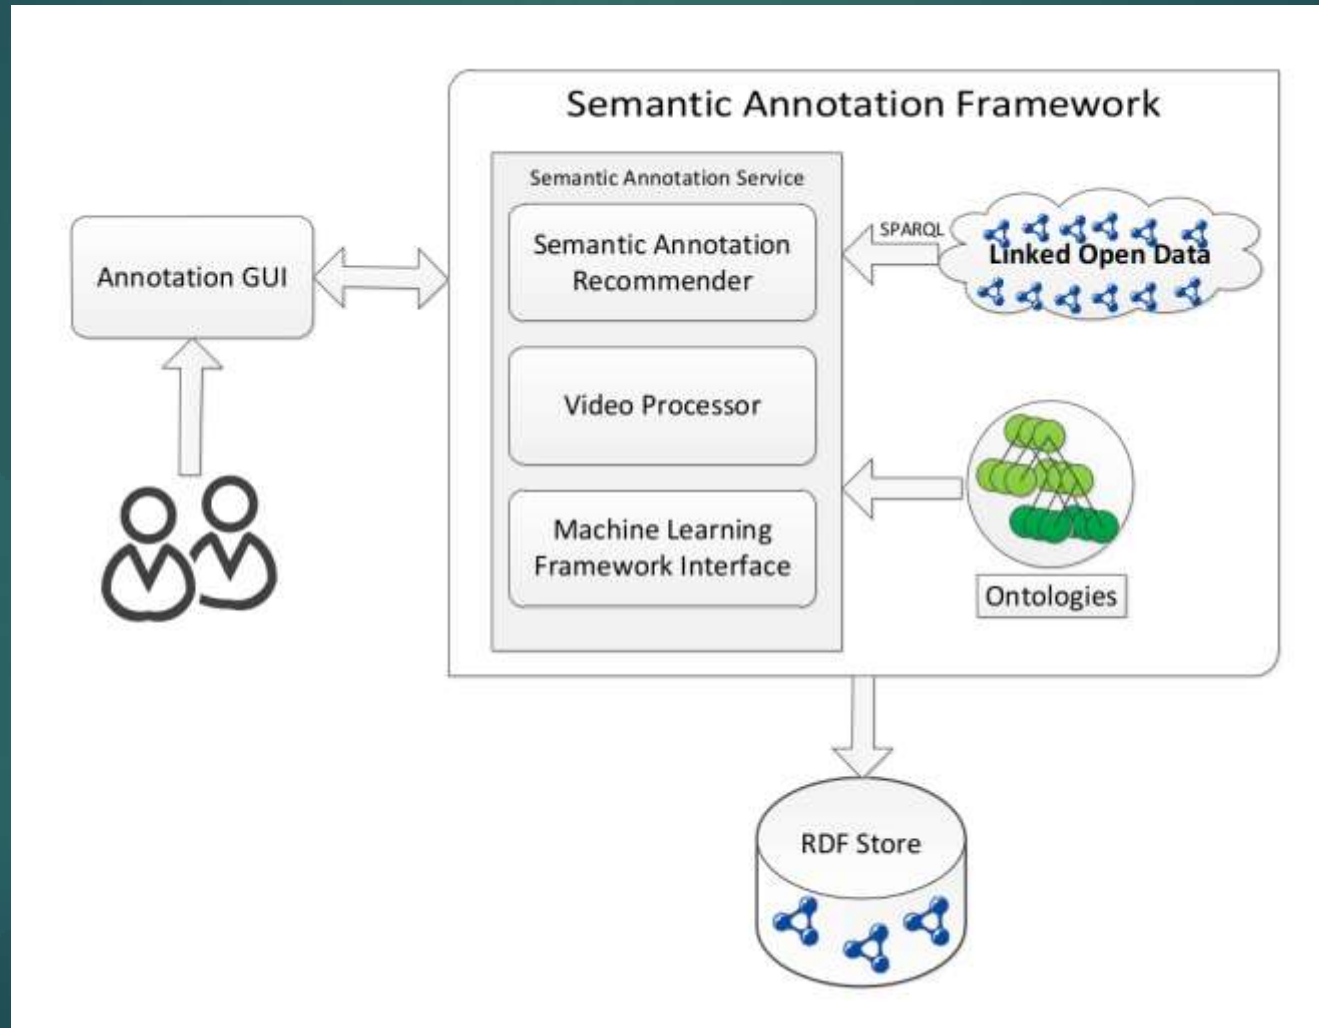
Semantic Annotation Framework

Semantic Annotation Service

Semantic Annotation Recommender

Video Processor

Machine Learning Framework Interface

Annotation GUI

SPARQL

Linked Open Data

Ontologies

RDF Store